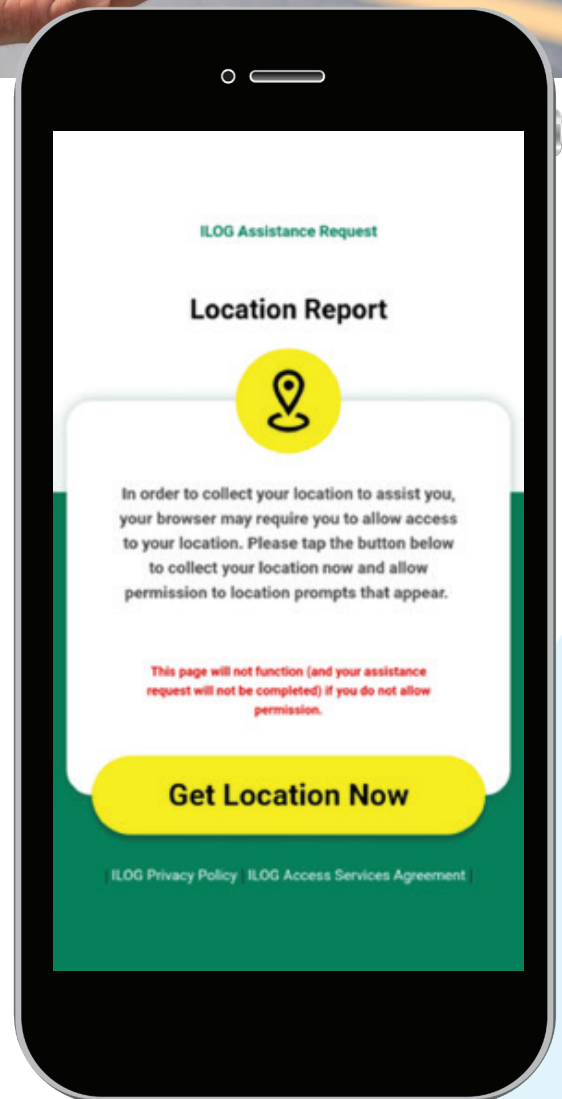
ILOG Assistance Request

Location Report

In order to collect your location to assist you, your browser may require you to allow access to your location. Please tap the button below to collect your location now and allow permission to location prompts that appear.

This page will not function (and your assistance request will not be completed) if you do not allow permission.

Get Location Now

| ILOG Privacy Policy | ILOG Access Services Agreement |